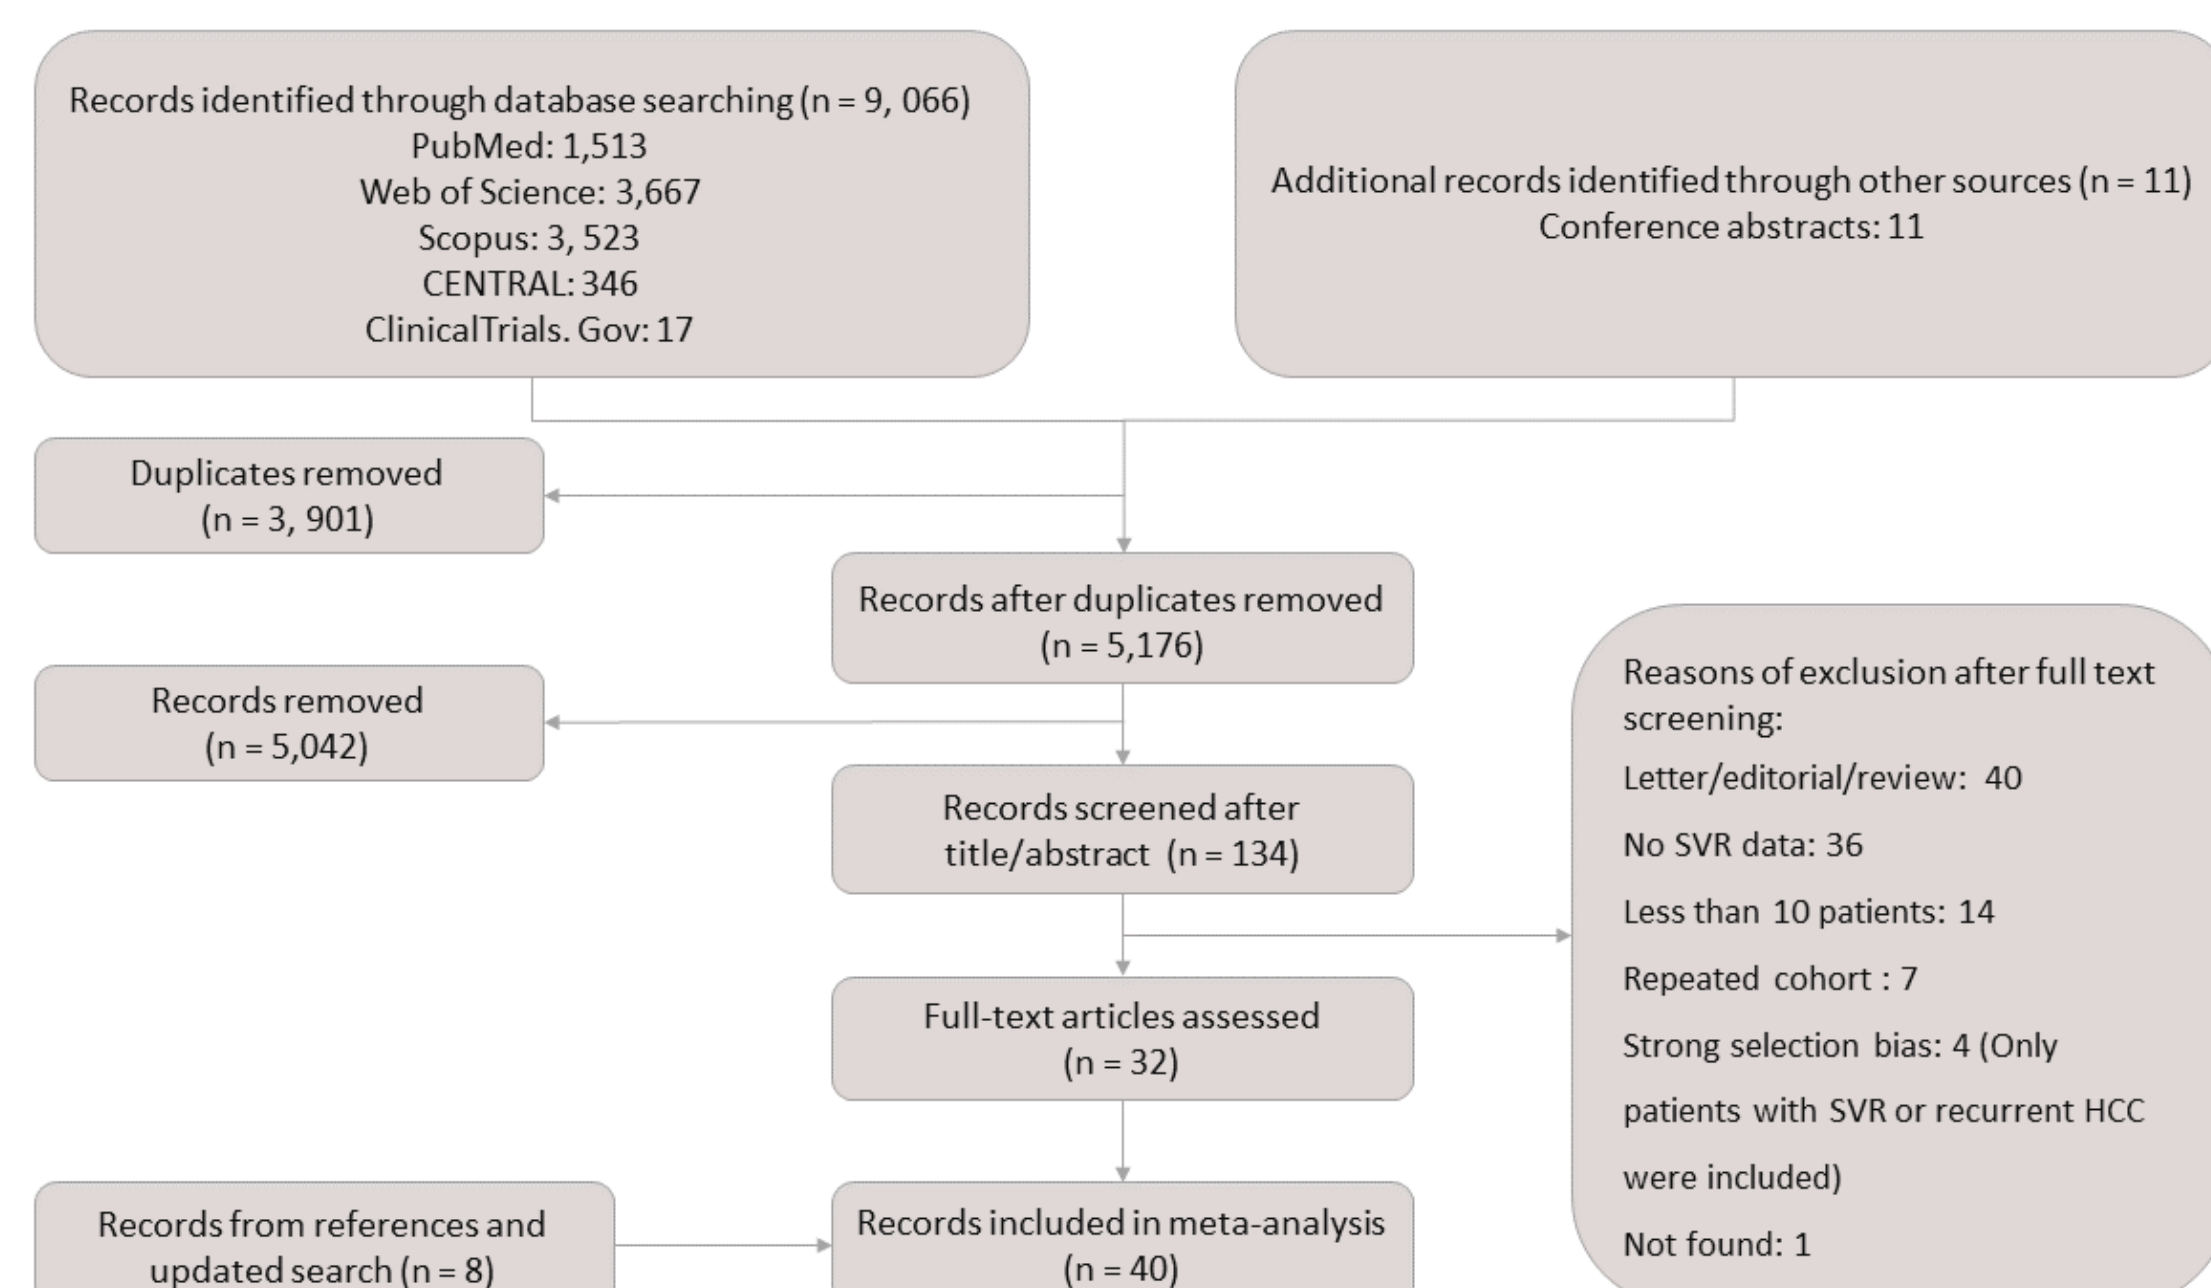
Records identified through database searching (n = 9, 066)
PubMed: 1,513
Web of Science: 3,667
Scopus: 3, 523
CENTRAL: 346
ClinicalTrials. Gov: 17

Additional records identified through other sources (n = 11)
Conference abstracts: 11

Duplicates removed
(n = 3, 901)

Records after duplicates removed
(n = 5,176)

Records removed
(n = 5,042)

Records screened after title/abstract (n = 134)

Reasons of exclusion after full text screening:
Letter/editorial/review: 40
No SVR data: 36
Less than 10 patients: 14
Repeated cohort : 7
Strong selection bias: 4 (Only patients with SVR or recurrent HCC were included)
Not found: 1

Full-text articles assessed
(n = 32)

Records from references and updated search (n = 8)

Records included in meta-analysis
(n = 40)